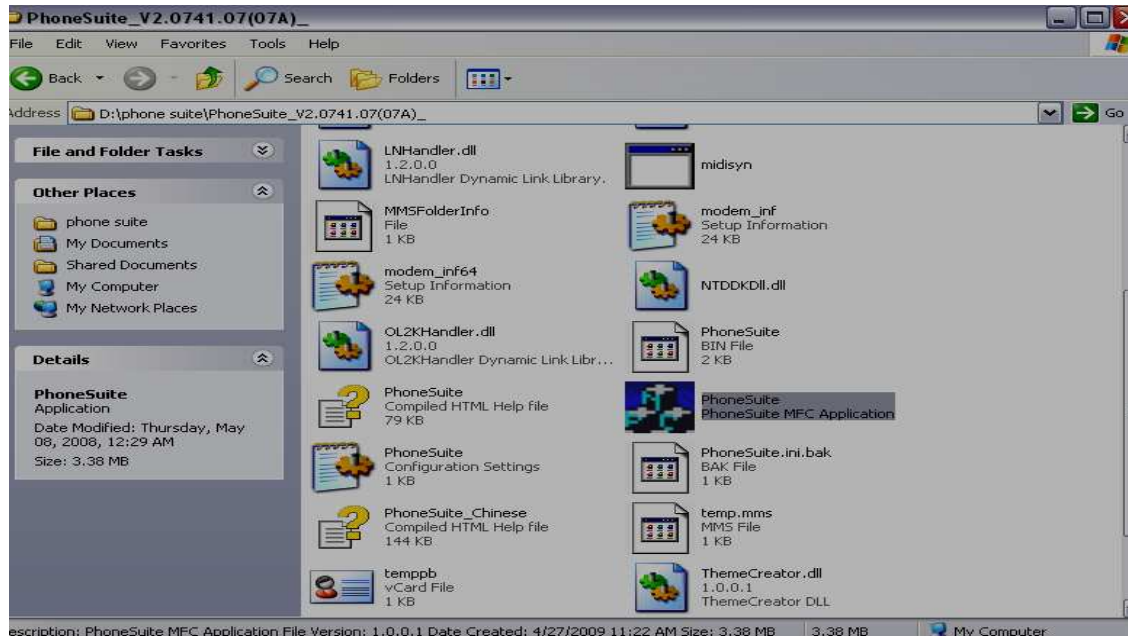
PhoneSuite_V2.0741.07(07A)_

File Edit View Favorites Tools Help

Back Search Folders

ddress D:\phone suite\PhoneSuite_V2.0741.07(07A)_ Go

File and Folder Tasks

Other Places

phone suite
My Documents
Shared Documents
My Computer
My Network Places

Details

PhoneSuite
Application
Date Modified: Thursday, May 08, 2008, 12:29 AM
Size: 3.38 MB

LNHandler.dll
1.2.0.0
LNHandler Dynamic Link Library.

midisyn

MMSFolderInfo
File
1 KB

modem_inf
Setup Information
24 KB

modem_inf64
Setup Information
24 KB

NTDDKDll.dll

OL2KHandler.dll
1.2.0.0
OL2KHandler Dynamic Link Libr...

PhoneSuite
BIN File
2 KB

PhoneSuite
Compiled HTML Help file
79 KB

PhoneSuite
PhoneSuite MFC Application

PhoneSuite
Configuration Settings
1 KB

PhoneSuite.ini.bak
BAK File
1 KB

PhoneSuite_Chinese
Compiled HTML Help file
144 KB

temp.mms
MMS File
1 KB

temppb
vCard File
1 KB

ThemeCreator.dll
1.0.0.1
ThemeCreator DLL

escription: PhoneSuite MFC Application File Version: 1.0.0.1 Date Created: 4/27/2009 11:22 AM Size: 3.38 MB 3.38 MB My Computer